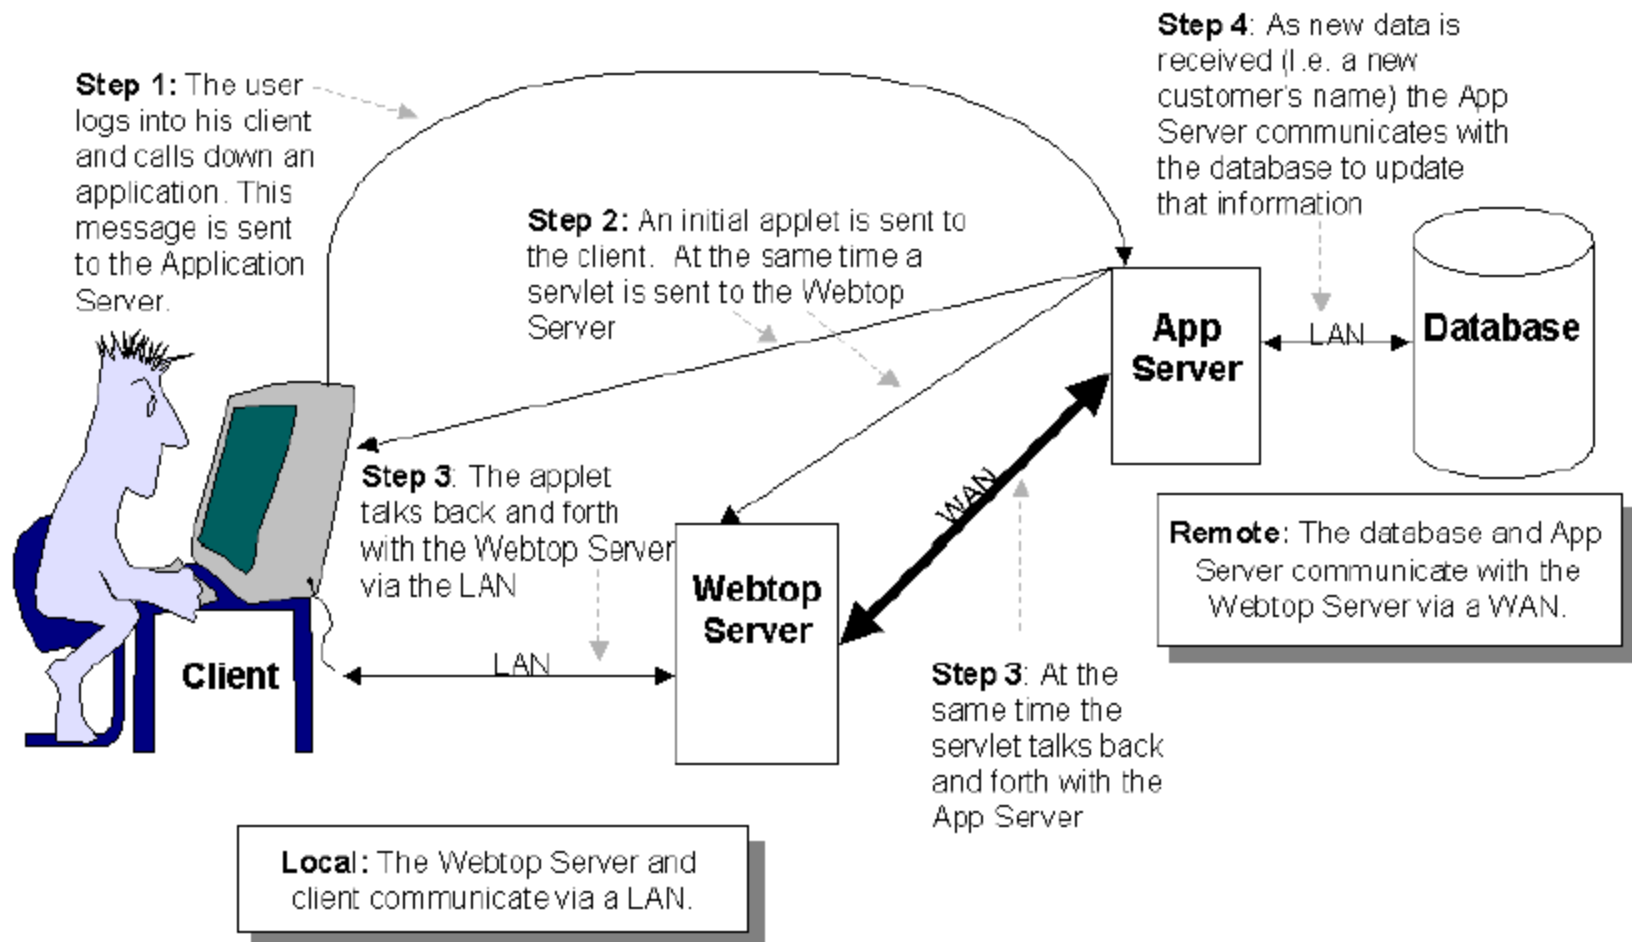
**Step 1:** The user logs into his client and calls down an application. This message is sent to the Application Server.

**Step 4**: As new data is received (I.e. a new customer's name) the App Server communicates with the database to update that information

**Step 2:** An initial applet is sent to the client. At the same time a servlet is sent to the Webtop Server

App Server

LAN

Database

**Step 3**: The applet talks back and forth with the Webtop Server via the LAN

WAN

**Remote**: The database and App Server communicate with the Webtop Server via a WAN.

Webtop Server

Client

LAN

**Step 3**: At the same time the servlet talks back and forth with the App Server

**Local**: The Webtop Server and client communicate via a LAN.